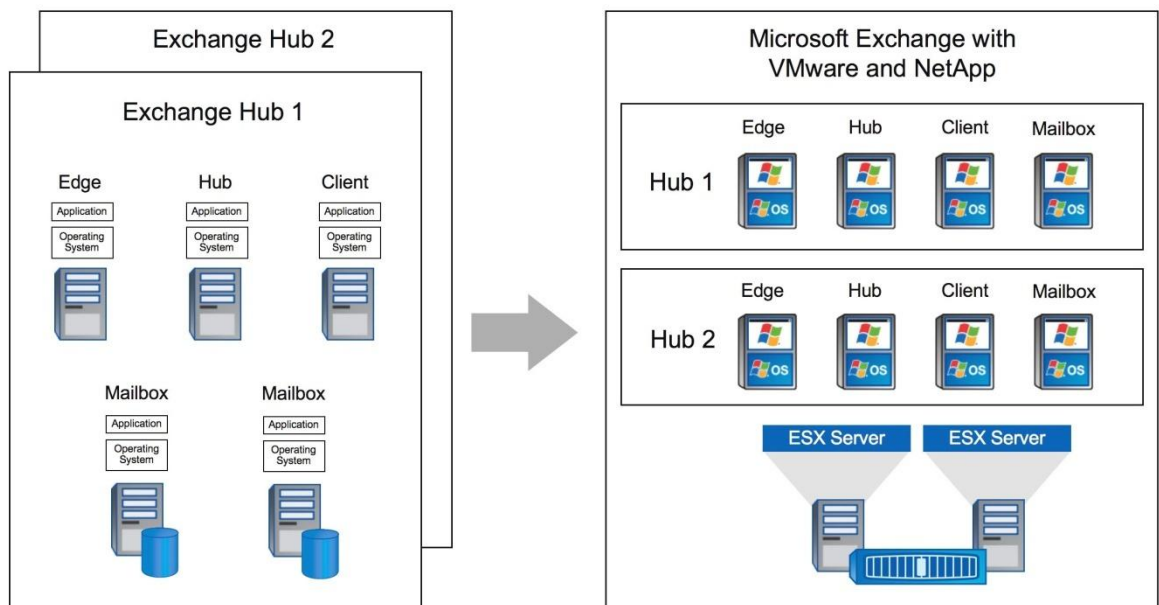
Exchange Hub 2

Exchange Hub 1

Edge
Application
Operating System

Hub
Application
Operating System

Client
Application
Operating System

Mailbox
Application
Operating System

Mailbox
Application
Operating System

Microsoft Exchange with VMware and NetApp

Hub 1
Edge
OS
Hub
OS
Client
OS
Mailbox
OS

Hub 2
Edge
OS
Hub
OS
Client
OS
Mailbox
OS

ESX Server
ESX Server